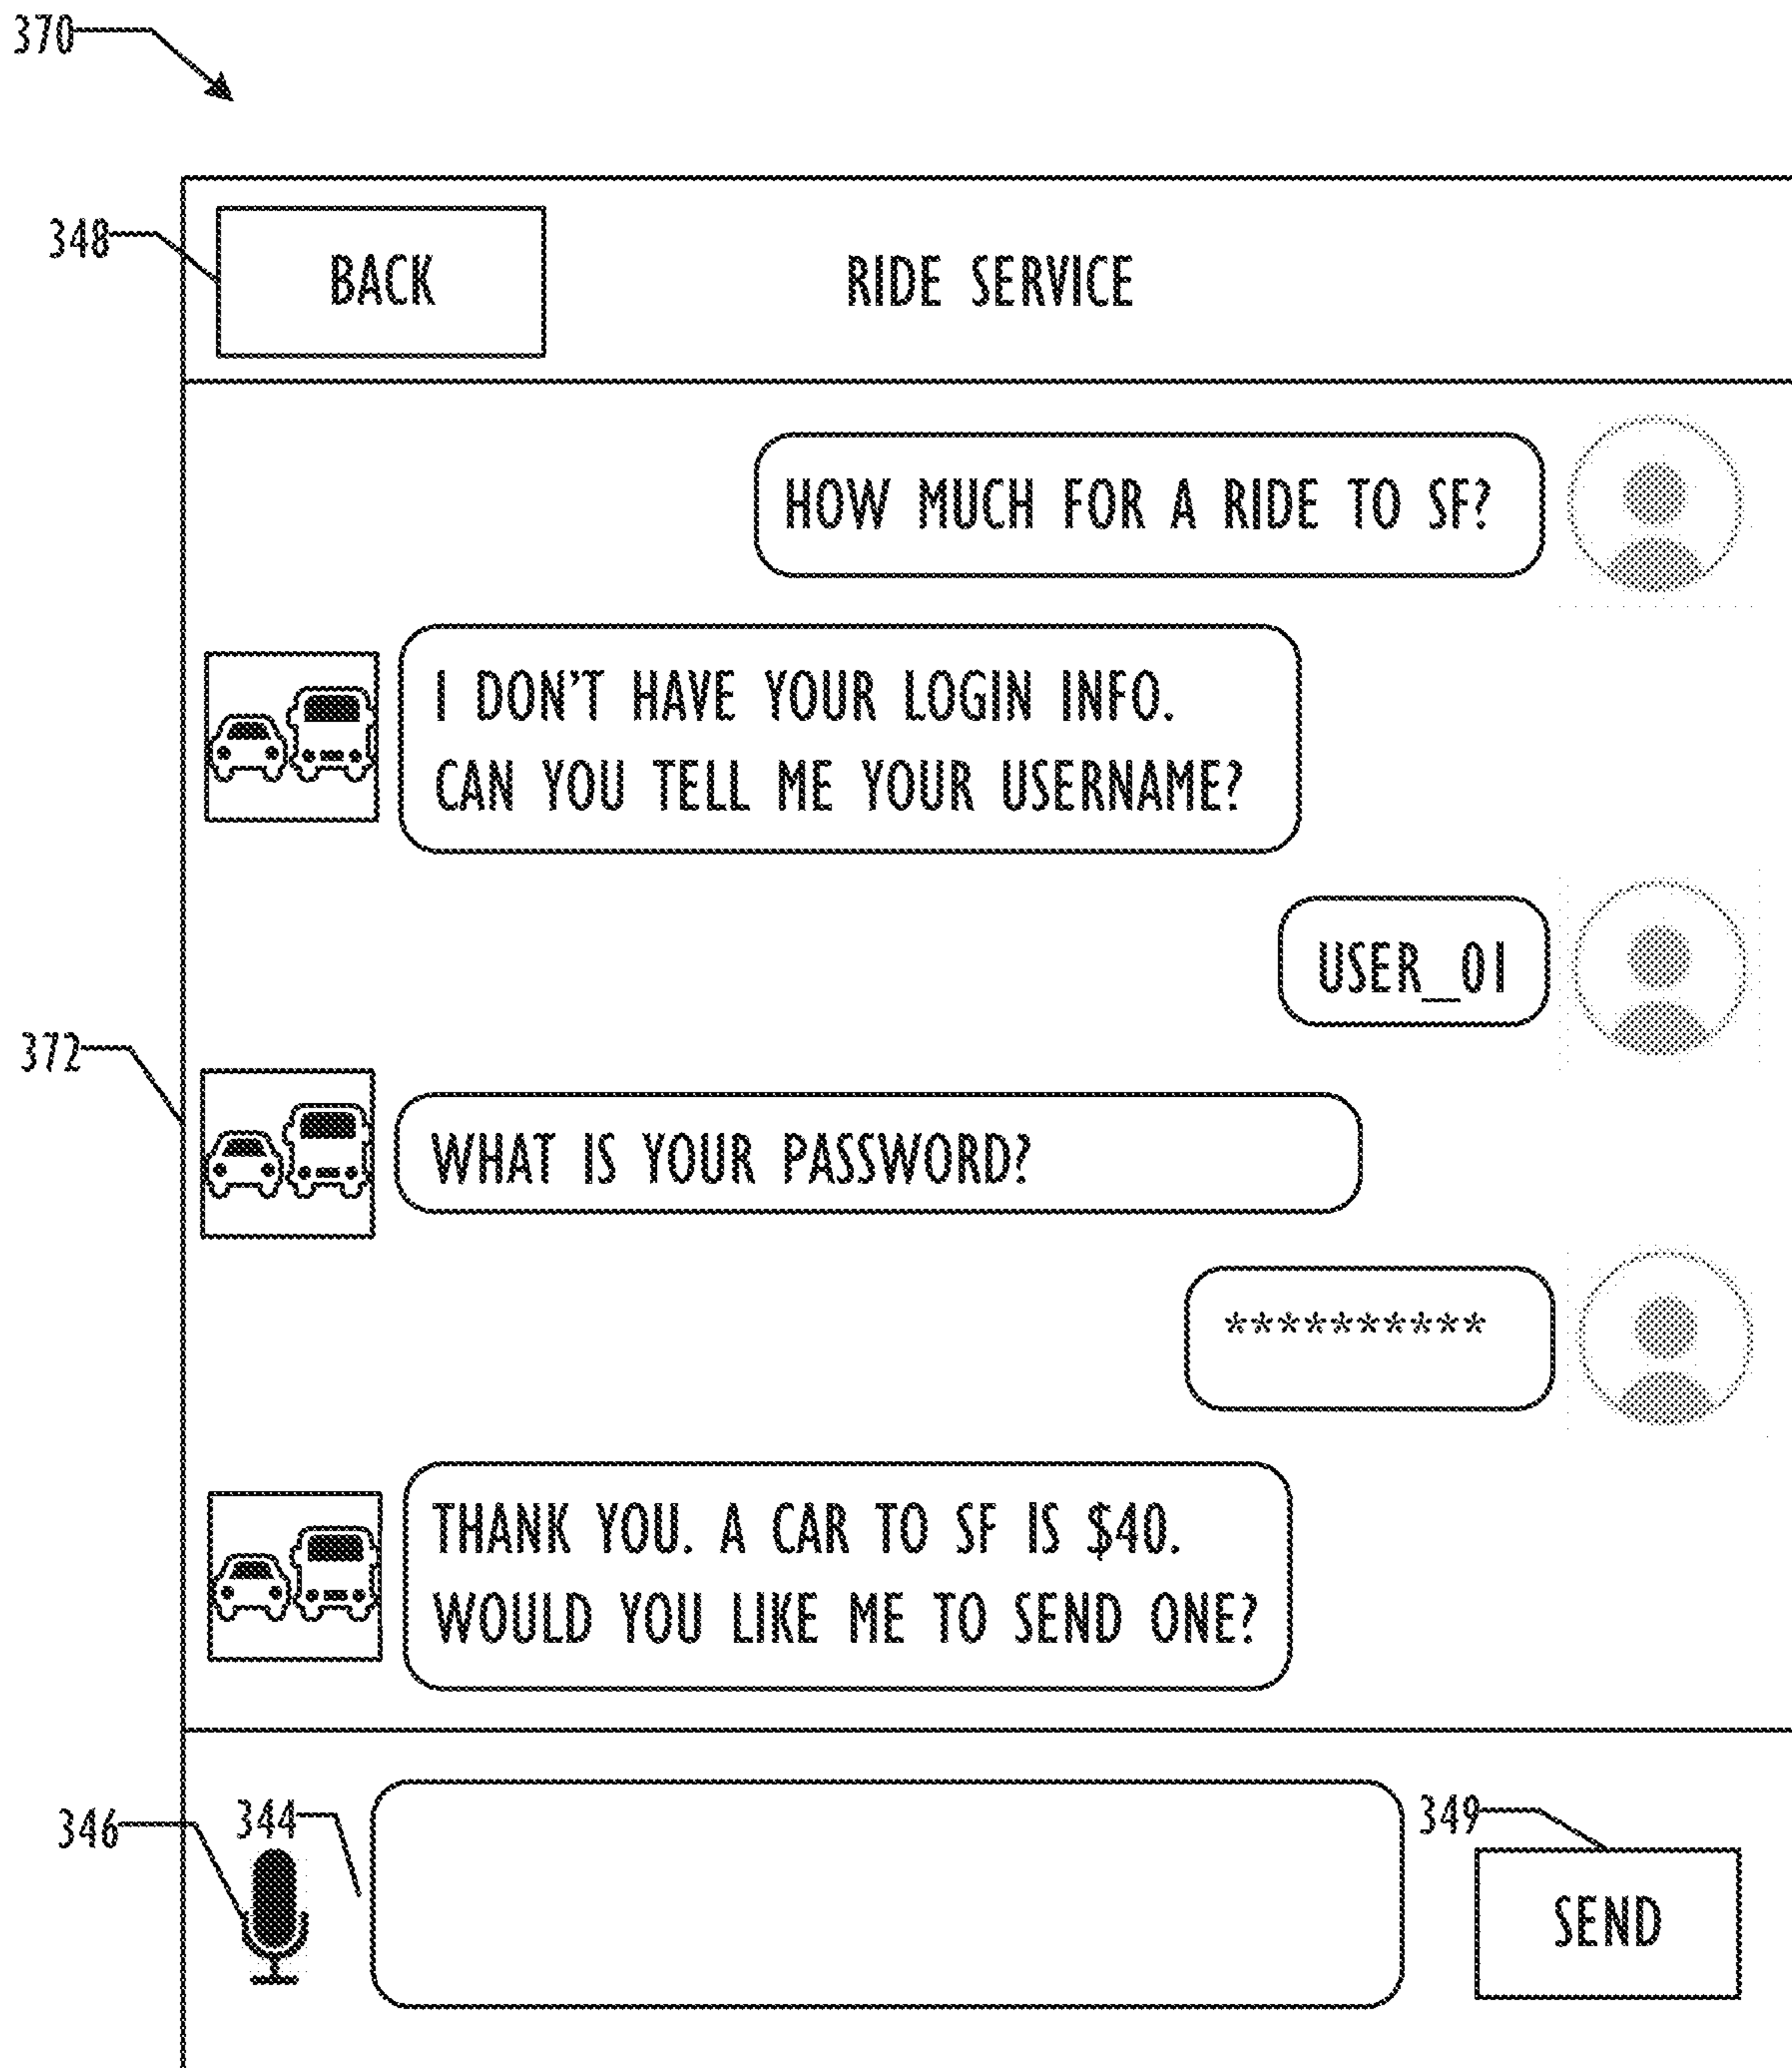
370

348

BACK

RIDE SERVICE

HOW MUCH FOR A RIDE TO SF?

I DON'T HAVE YOUR LOGIN INFO. CAN YOU TELL ME YOUR USERNAME?

USER_01

372

WHAT IS YOUR PASSWORD?

**********

THANK YOU. A CAR TO SF IS $40. WOULD YOU LIKE ME TO SEND ONE?

346

344

349

SEND